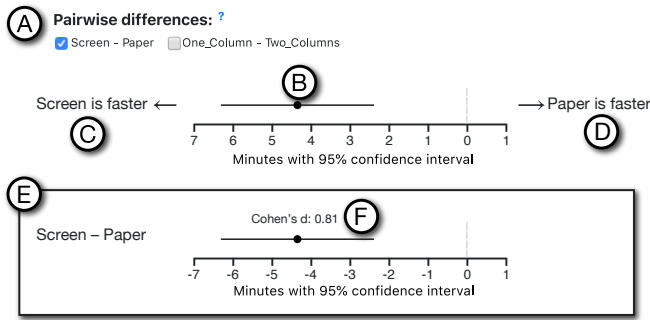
A

Pairwise differences: ?

Screen - Paper One_Column - Two_Columns

B

Screen is faster ⟵

⟶ Paper is faster

C

D

7 6 5 4 3 2 1 0 1

Minutes with 95% confidence interval

E

Cohen's d: 0.81

F

Screen – Paper

-7 -6 -5 -4 -3 -2 -1 0 1

Minutes with 95% confidence interval